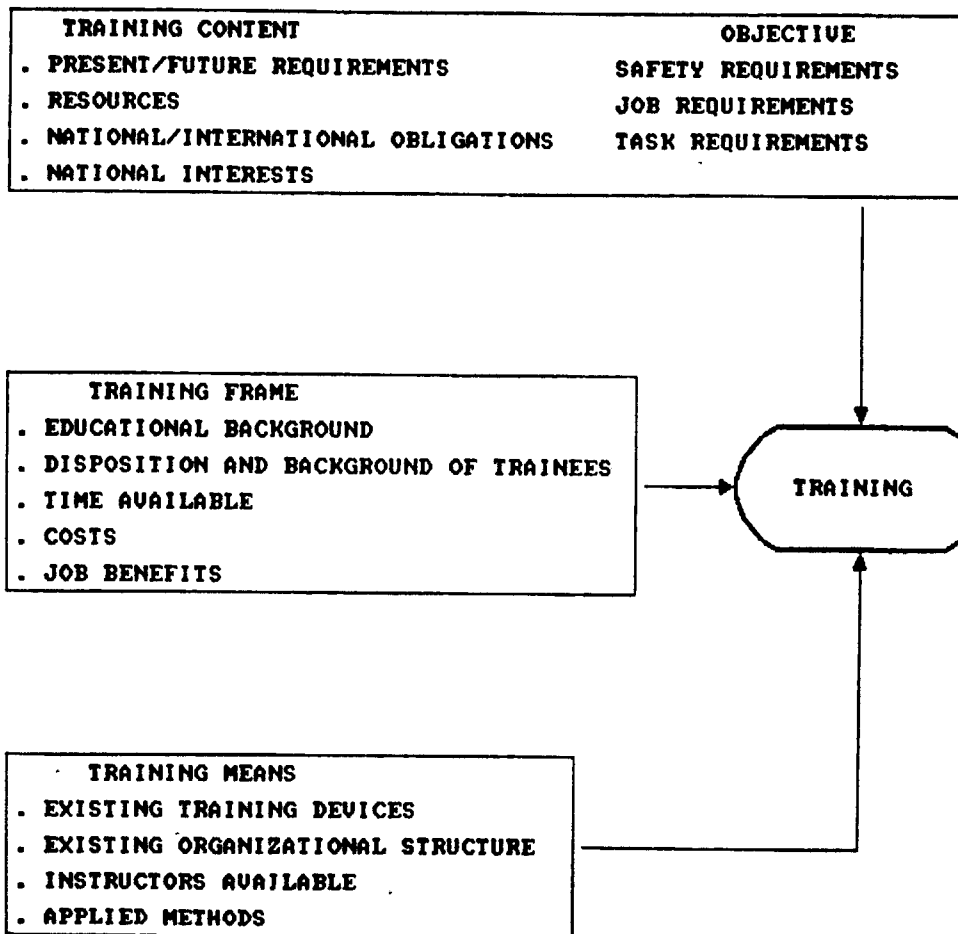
TRAINING CONTENT
. PRESENT/FUTURE REQUIREMENTS
. RESOURCES
. NATIONAL/INTERNATIONAL OBLIGATIONS
. NATIONAL INTERESTS

OBJECTIVE
SAFETY REQUIREMENTS
JOB REQUIREMENTS
TASK REQUIREMENTS

TRAINING FRAME
. EDUCATIONAL BACKGROUND
. DISPOSITION AND BACKGROUND OF TRAINEES
. TIME AVAILABLE
. COSTS
. JOB BENEFITS

TRAINING

TRAINING MEANS
. EXISTING TRAINING DEVICES
. EXISTING ORGANIZATIONAL STRUCTURE
. INSTRUCTORS AVAILABLE
. APPLIED METHODS